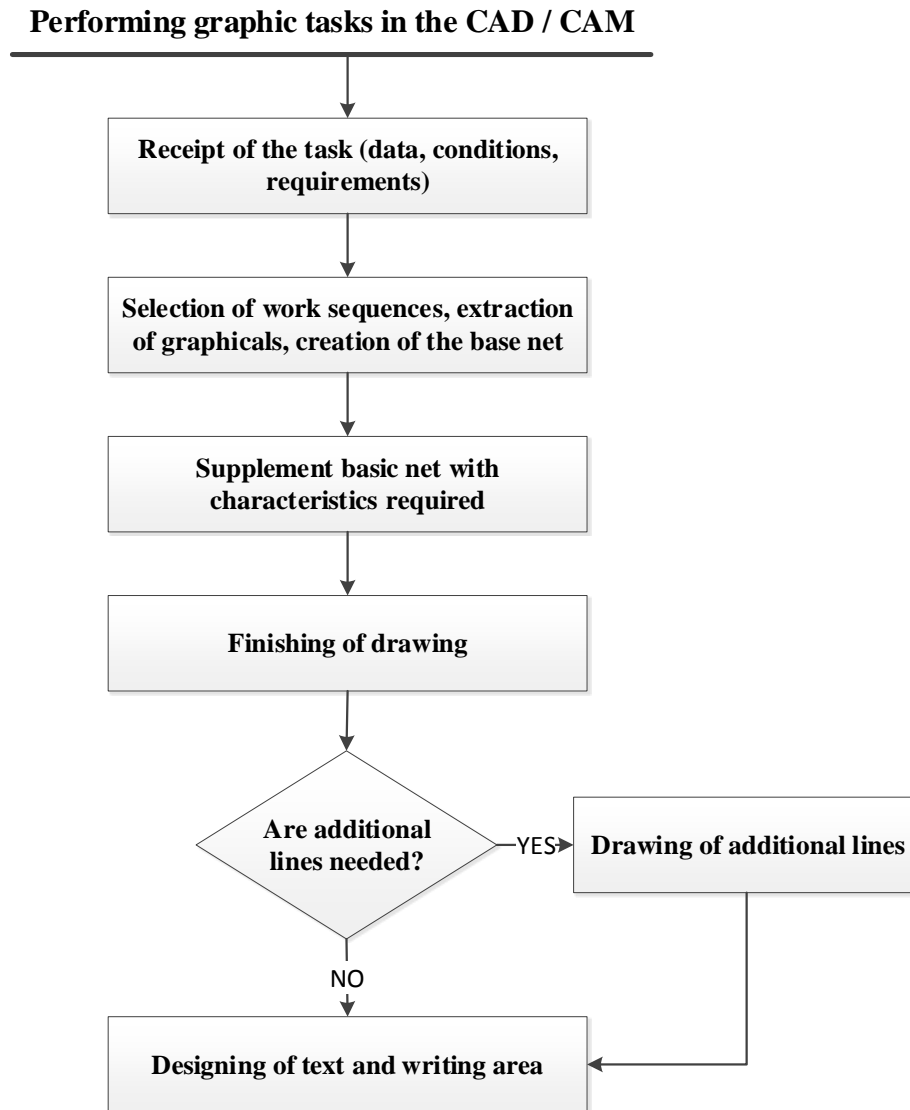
Performing graphic tasks in the CAD / CAM

Receipt of the task (data, conditions, requirements)

Selection of work sequences, extraction of graphicals, creation of the base net

Supplement basic net with characteristics required

Finishing of drawing

Are additional lines needed?

YES

Drawing of additional lines

NO

Designing of text and writing area